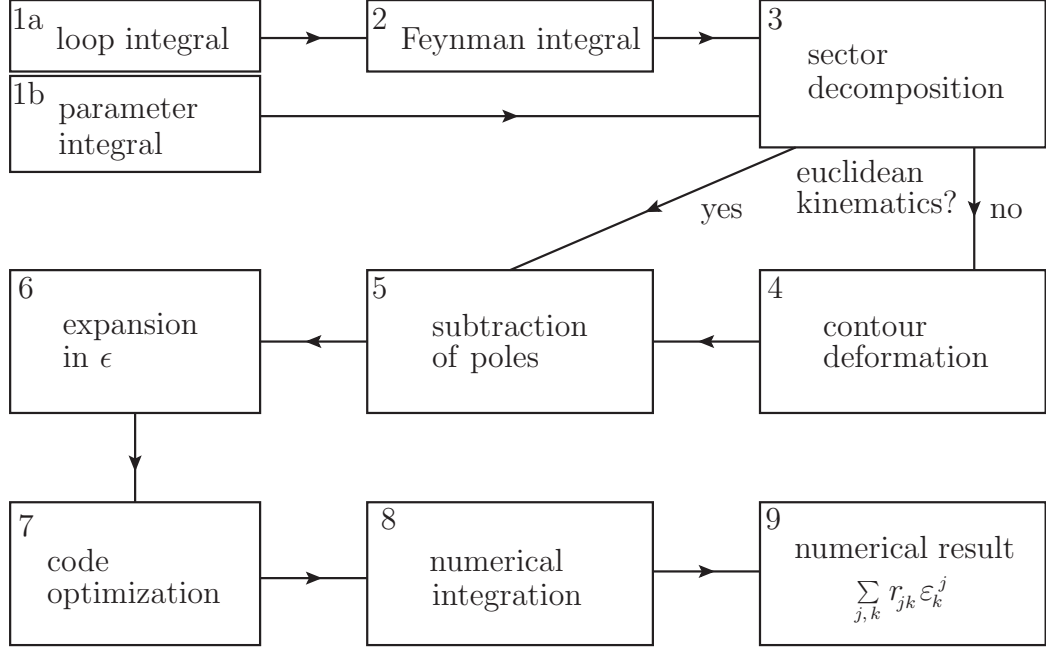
1a loop integral

2 Feynman integral

3 sector decomposition

1b parameter integral

euclidean kinematics?

yes

no

6 expansion in $\epsilon$

5 subtraction of poles

4 contour deformation

7 code optimization

8 numerical integration

9 numerical result $\sum_{j,k} r_{jk} \varepsilon_k^j$